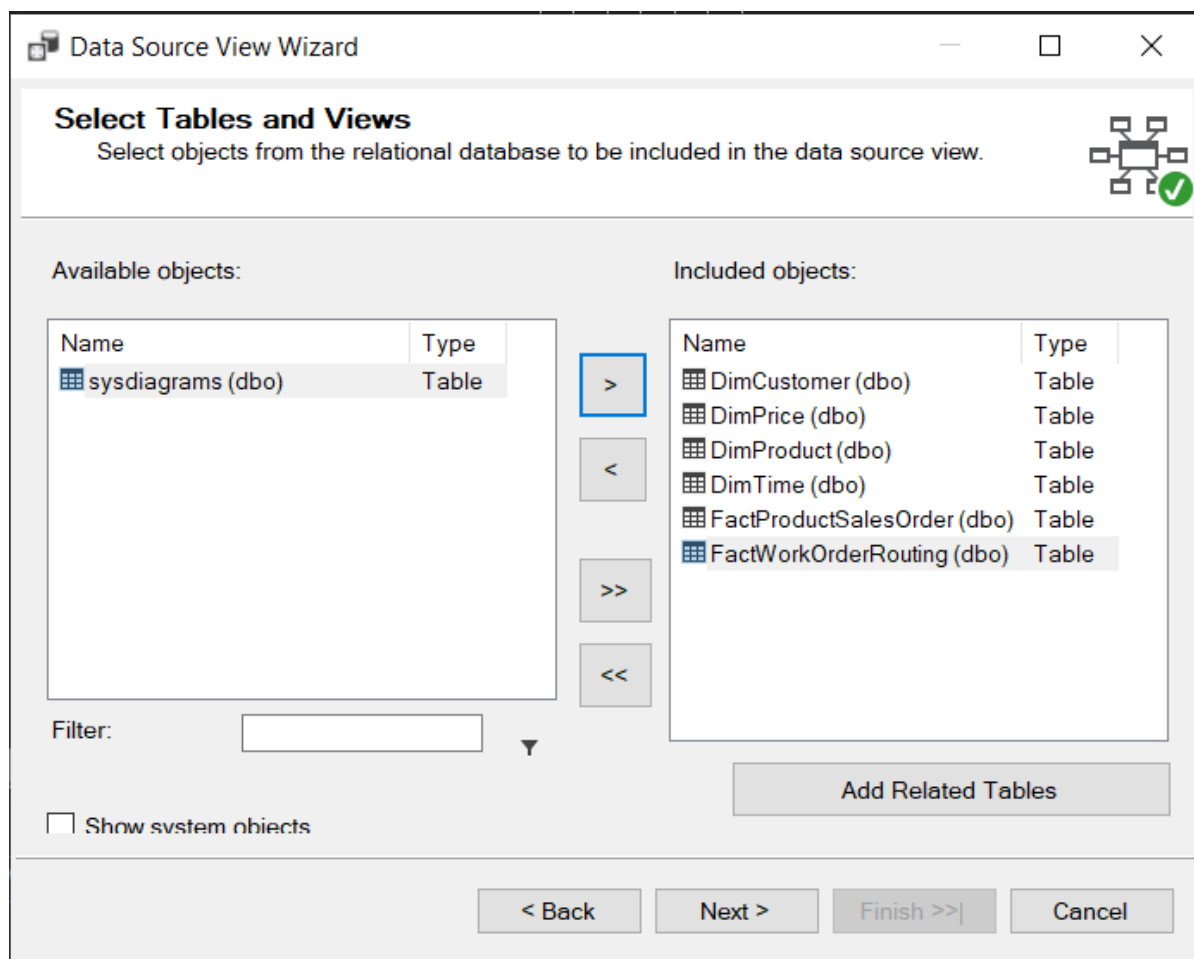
Data Source View Wizard

Select Tables and Views
Select objects from the relational database to be included in the data source view.

Available objects:

| Name | Type |
|---|---|
| sysdiagrams (dbo) | Table |

Included objects:

| Name | Type |
|---|---|
| DimCustomer (dbo) | Table |
| DimPrice (dbo) | Table |
| DimProduct (dbo) | Table |
| DimTime (dbo) | Table |
| FactProductSalesOrder (dbo) | Table |
| FactWorkOrderRouting (dbo) | Table |

>
<
>>
<<

Filter:

Add Related Tables

Show system objects

< Back
Next >
Finish >>|
Cancel